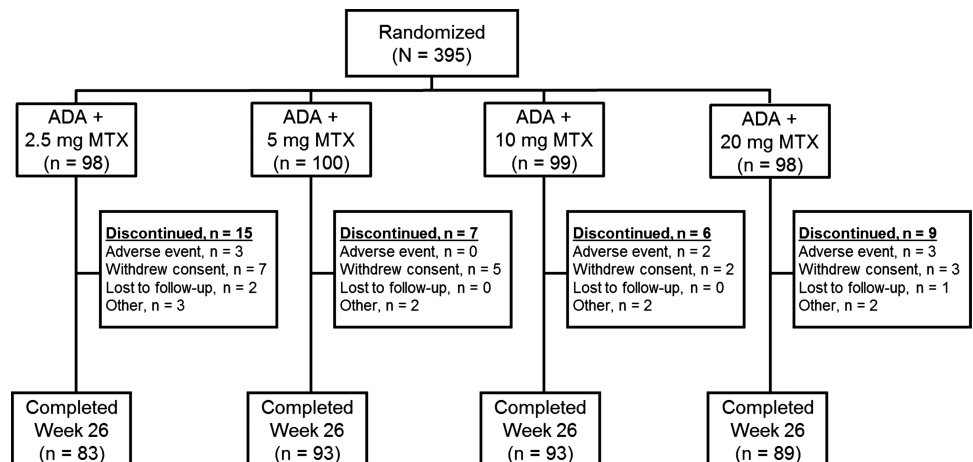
Randomized
(N = 395)

ADA +
2.5 mg MTX
(n = 98)

ADA +
5 mg MTX
(n = 100)

ADA +
10 mg MTX
(n = 99)

ADA +
20 mg MTX
(n = 98)

Discontinued, n = 15
Adverse event, n = 3
Withdrew consent, n = 7
Lost to follow-up, n = 2
Other, n = 3

Discontinued, n = 7
Adverse event, n = 0
Withdrew consent, n = 5
Lost to follow-up, n = 0
Other, n = 2

Discontinued, n = 6
Adverse event, n = 2
Withdrew consent, n = 2
Lost to follow-up, n = 0
Other, n = 2

Discontinued, n = 9
Adverse event, n = 3
Withdrew consent, n = 3
Lost to follow-up, n = 1
Other, n = 2

Completed
Week 26
(n = 83)

Completed
Week 26
(n = 93)

Completed
Week 26
(n = 93)

Completed
Week 26
(n = 89)